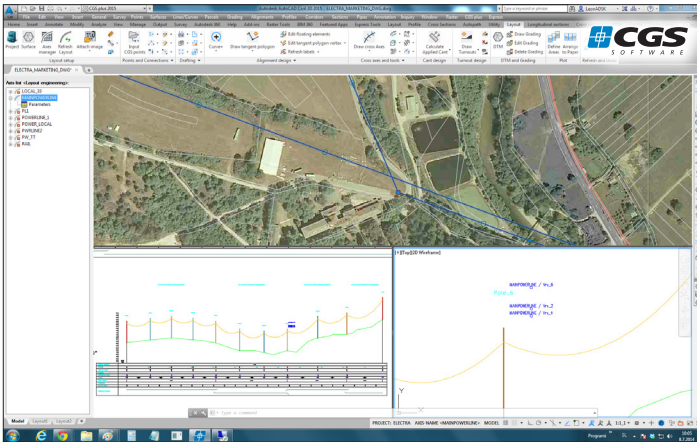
Autodesk AutoCAD Civil 3D 2015 ELECTRA_MARKETING_DWG.dwg

File Edit View Insert Format Survey Points Surface Lines/Curves Parcels Grading Alignments Profiles Corridors Sections Pipes Annotation Inquiry Window Raster CGS plus Express

Home Insert Annotate Modify Analyze View Manage Output Survey Autodesk 360 Help Add-ins Raster Tools BIM 360 Featured Apps Express Tools Layout Profile Cross Sections Autopath Utility Layout Longitudinal sections

Project Surface Axes manager Refresh Layout Attach image

Layout setup

Input COGO points

Points and Connections

Drafting

Curves Draw tangent polygon

Edit floating elements Edit tangent polygon vertex Refresh labels

Alignment design

Draw cross axes

Cross axes and tools

Calculate Applied Cant

Cant design

Draw Turnouts

Turnout design

DTM Draw Grading Edit Grading Delete Grading

DTM and Grading

Define Areas Arrange to Paper

Plot

Refresh and Save

CGS SOFTWARE

ELECTRA_MARKETING_DWG

Axis list <Layout engineering>

LOCAL_10
MAINPOWERLINE
Parameters
P11
POWERLINE_1
POWER_LOCAL
PWRLINE2
PW_T1
RAIL

[+][Top][2D Wireframe]

MAINPOWERLINE / Vrt_6
MAINPOWERLINE / Vrt_2
MAINPOWERLINE / Vrt_1

Model Layout1 Layout2

Type a command

PROJECT: ELECTRA AXIS NAME <MAINPOWERLINE> MODEL

Programs

10:05
8.7.2015